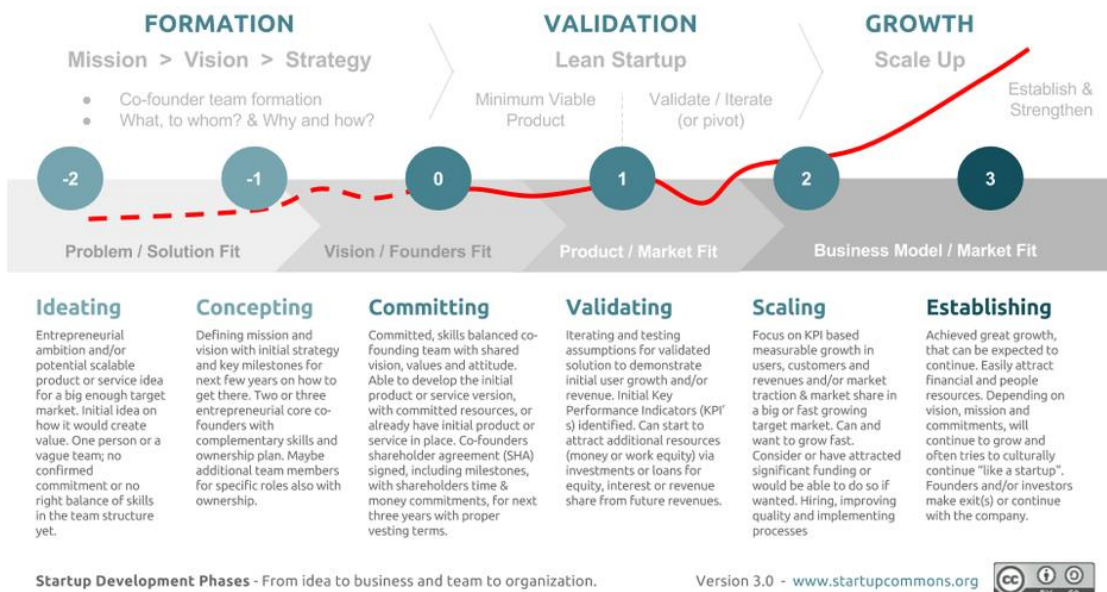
FORMATION
Mission > Vision > Strategy
• Co-founder team formation
• What, to whom? & Why and how?

VALIDATION
Lean Startup
Minimum Viable Product
Validate / Iterate (or pivot)

GROWTH
Scale Up
Establish & Strengthen

-2
-1
0
1
2
3

Problem / Solution Fit
Vision / Founders Fit
Product / Market Fit
Business Model / Market Fit

Ideating
Entrepreneurial ambition and/or potential scalable product or service idea for a big enough target market. Initial idea on how it would create value. One person or a vague team; no confirmed commitment or no right balance of skills in the team structure yet.

Concepting
Defining mission and vision with initial strategy and key milestones for next few years on how to get there. Two or three entrepreneurial core co-founders with complementary skills and ownership plan. Maybe additional team members for specific roles also with ownership.

Committing
Committed, skills balanced co-founding team with shared vision, values and attitude. Able to develop the initial product or service version, with committed resources, or already have initial product or service in place. Co-founders shareholder agreement (SHA) signed, including milestones, with shareholders time & money commitments, for next three years with proper vesting terms.

Validating
Iterating and testing assumptions for validated solution to demonstrate initial user growth and/or revenue. Initial Key Performance Indicators (KPI's) identified. Can start to attract additional resources (money or work equity) via investments or loans for equity, interest or revenue share from future revenues.

Scaling
Focus on KPI based measurable growth in users, customers and revenues and/or market traction & market share in a big or fast growing target market. Can and want to grow fast. Consider or have attracted significant funding or would be able to do so if wanted. Hiring, improving quality and implementing processes

Establishing
Achieved great growth, that can be expected to continue. Easily attract financial and people resources. Depending on vision, mission and commitments, will continue to grow and often tries to culturally continue "like a startup". Founders and/or investors make exit(s) or continue with the company.

Startup Development Phases - From idea to business and team to organization.
Version 3.0 - www.startupcommons.org
cc